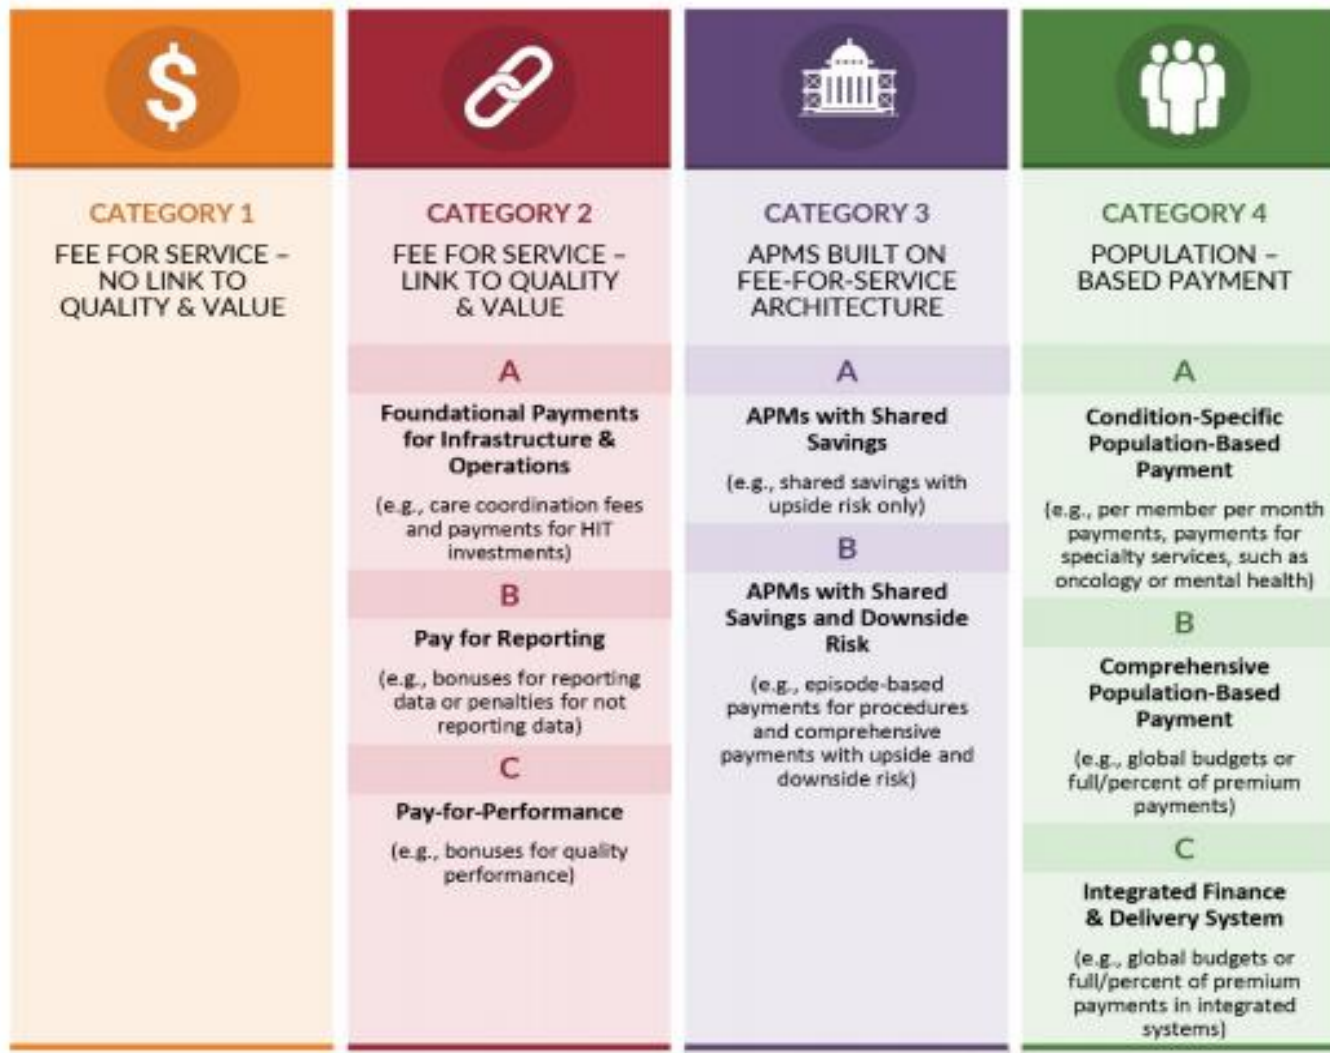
$

CATEGORY 1

FEE FOR SERVICE – NO LINK TO QUALITY & VALUE

CATEGORY 2

FEE FOR SERVICE – LINK TO QUALITY & VALUE

A

Foundational Payments for Infrastructure & Operations

(e.g., care coordination fees and payments for HIT investments)

B

Pay for Reporting

(e.g., bonuses for reporting data or penalties for not reporting data)

C

Pay-for-Performance

(e.g., bonuses for quality performance)

CATEGORY 3

APMS BUILT ON FEE-FOR-SERVICE ARCHITECTURE

A

APMs with Shared Savings

(e.g., shared savings with upside risk only)

B

APMs with Shared Savings and Downside Risk

(e.g., episode-based payments for procedures and comprehensive payments with upside and downside risk)

CATEGORY 4

POPULATION – BASED PAYMENT

A

Condition-Specific Population-Based Payment

(e.g., per member per month payments, payments for specialty services, such as oncology or mental health)

B

Comprehensive Population-Based Payment

(e.g., global budgets or full/percent of premium payments)

C

Integrated Finance & Delivery System

(e.g., global budgets or full/percent of premium payments in integrated systems)